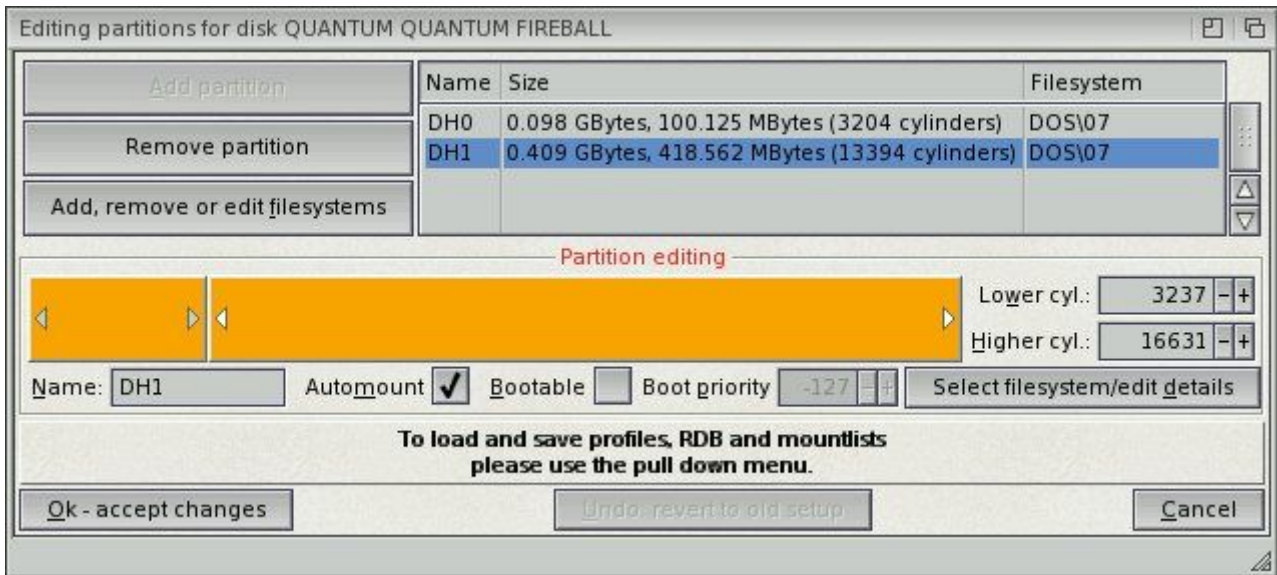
Editing partitions for disk QUANTUM QUANTUM FIREBALL

Add partition

Remove partition

Add, remove or edit filesystems

| Name | Size | Filesystem |
|---|---|---|
| DH0 | 0.098 GBytes, 100.125 MBytes (3204 cylinders) | DOS\07 |
| DH1 | 0.409 GBytes, 418.562 MBytes (13394 cylinders) | DOS\07 |

Partition editing

Lower cyl.: 3237 - +

Higher cyl.: 16631 - +

Name: DH1 Automount ✓ Bootable Boot priority -127 - + Select filesystem/edit details

To load and save profiles, RDB and mountlists please use the pull down menu.

Ok - accept changes Undo: revert to old setup Cancel